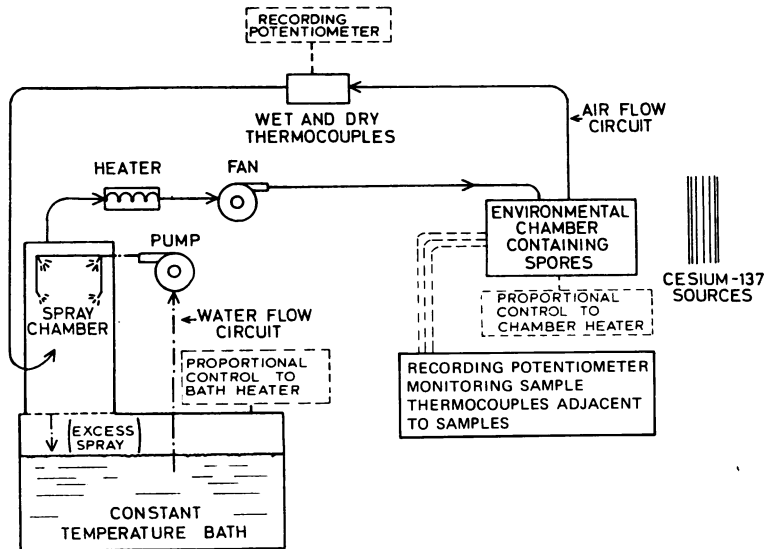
RECORDING POTENTIOMETER

WET AND DRY THERMOCOUPLES

AIR FLOW CIRCUIT

HEATER

FAN

ENVIRONMENTAL CHAMBER CONTAINING SPORES

CESIUM-137 SOURCES

PUMP

SPRAY CHAMBER

WATER FLOW CIRCUIT

PROPORTIONAL CONTROL TO CHAMBER HEATER

PROPORTIONAL CONTROL TO BATH HEATER

RECORDING POTENTIOMETER MONITORING SAMPLE THERMOCOUPLES ADJACENT TO SAMPLES

EXCESS SPRAY

CONSTANT TEMPERATURE BATH